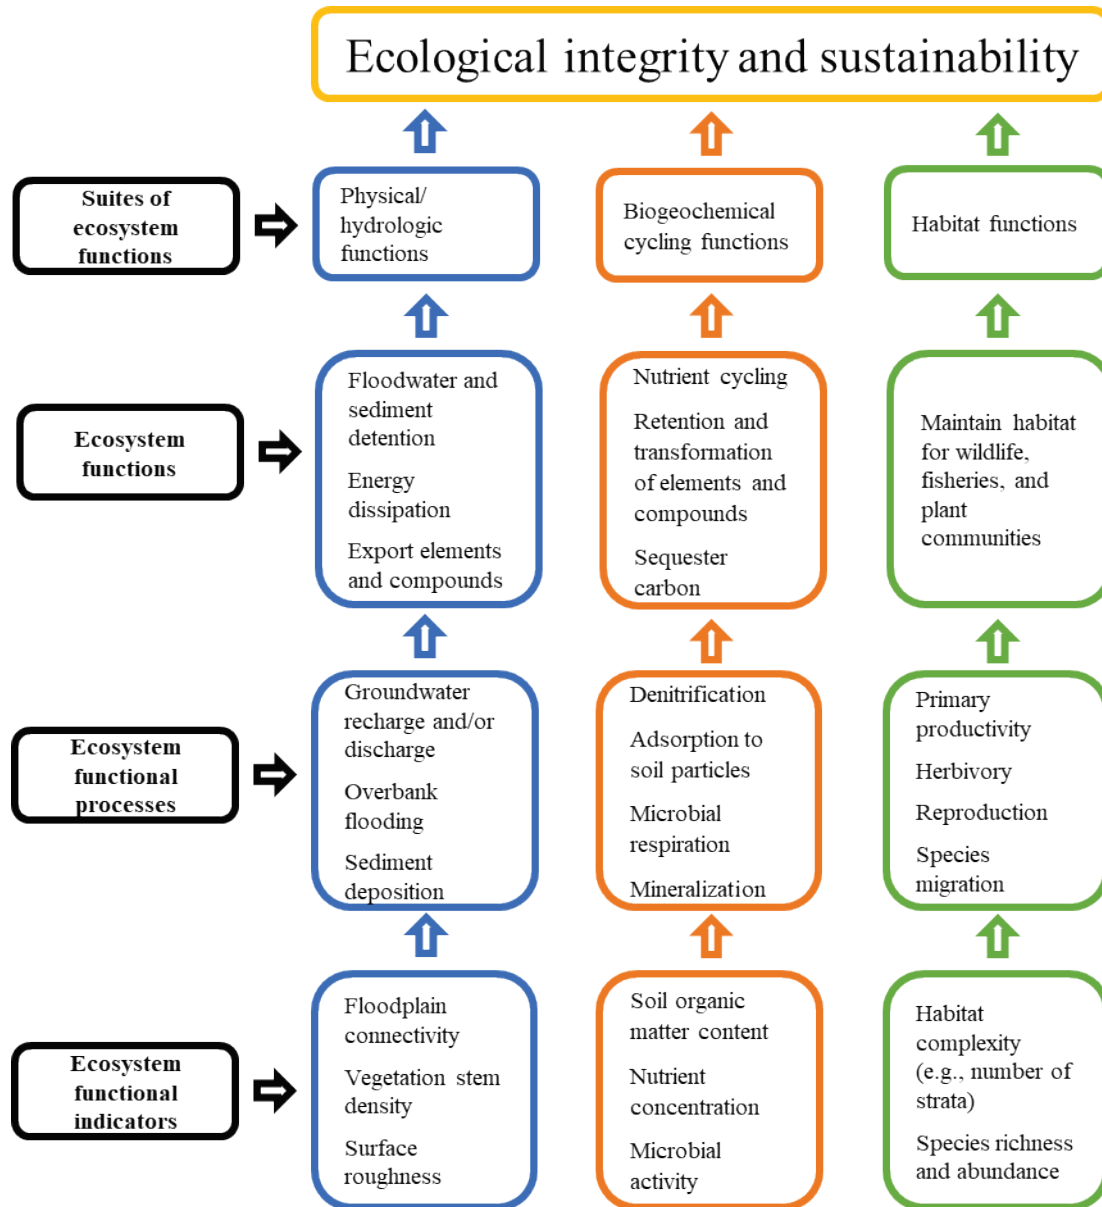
Ecological integrity and sustainability

Suites of ecosystem functions

Physical/ hydrologic functions

Biogeochemical cycling functions

Habitat functions

Ecosystem functions

Floodwater and sediment detention

Energy dissipation

Export elements and compounds

Nutrient cycling

Retention and transformation of elements and compounds

Sequester carbon

Maintain habitat for wildlife, fisheries, and plant communities

Ecosystem functional processes

Groundwater recharge and/or discharge

Overbank flooding

Sediment deposition

Denitrification

Adsorption to soil particles

Microbial respiration

Mineralization

Primary productivity

Herbivory

Reproduction

Species migration

Ecosystem functional indicators

Floodplain connectivity

Vegetation stem density

Surface roughness

Soil organic matter content

Nutrient concentration

Microbial activity

Habitat complexity (e.g., number of strata)

Species richness and abundance